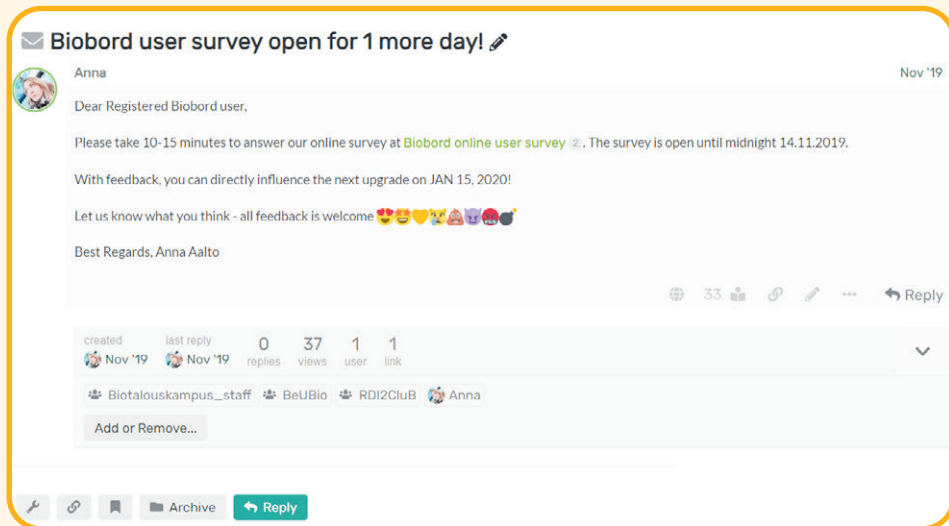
Biobord user survey open for 1 more day!

Anna

Nov '19

Dear Registered Biobord user,

Please take 10-15 minutes to answer our online survey at Biobord online user survey 2. The survey is open until midnight 14.11.2019.

With feedback, you can directly influence the next upgrade on JAN 15, 2020!

Let us know what you think - all feedback is welcome 😍🤩💛😿💩😈👹💣

Best Regards, Anna Aalto

33

Reply

| created | last reply | 0 | 37 | 1 | 1 |
|---|---|---|---|---|---|
| Nov '19 | Nov '19 | replies | views | user | link |

Biotalouskampus_staff BeUBio RDI2CluB Anna

Add or Remove...

Archive Reply